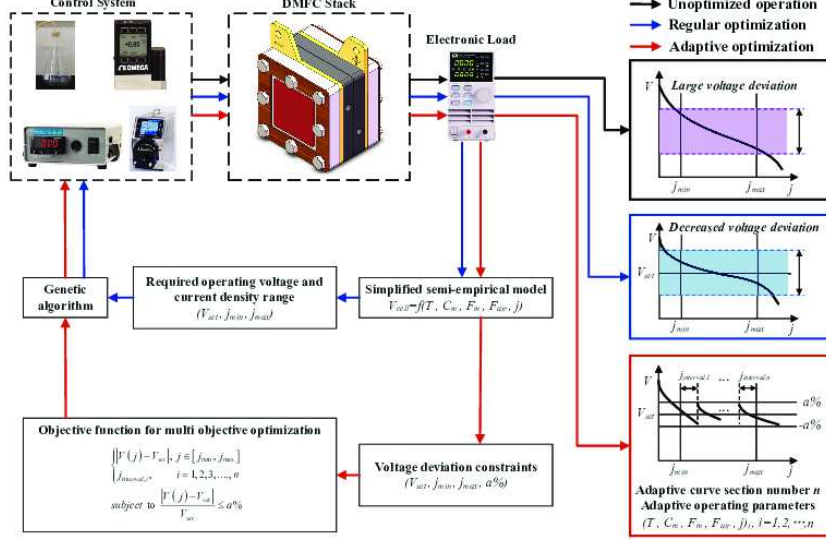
Control System

DMFC Stack

Electronic Load

Unoptimized operation

Regular optimization

Adaptive optimization

OMEGA

+0.03

$V$

Large voltage deviation

$j_{min}$

$j_{max}$

$j$

$V$

Decreased voltage deviation

$V_{set}$

$j_{min}$

$j_{max}$

$j$

Genetic algorithm

Required operating voltage and current density range
$(V_{set}, j_{min}, j_{max})$

Simplified semi-empirical model
$V_{cell}=f(T, C_m, F_m, F_{air}, j)$

$V$

$j_{interval,1}$

$j_{interval,n}$

$V_{set}$

$a\%$

$-a\%$

$j_{min}$

$j_{max}$

$j$

Objective function for multi objective optimization

$\begin{cases} \|V(j)-V_{set}\|, j\in[j_{min}, j_{max}] \\ j_{interval,i}, \quad i=1,2,3,....,n \end{cases}$

subject to $\frac{|V(j)-V_{set}|}{V_{set}} \le a\%$

Voltage deviation constraints
$(V_{set}, j_{min}, j_{max}, a\%)$

Adaptive curve section number $n$
Adaptive operating parameters
$(T, C_m, F_m, F_{air}, j)_i, i=1,2,\cdots,n$